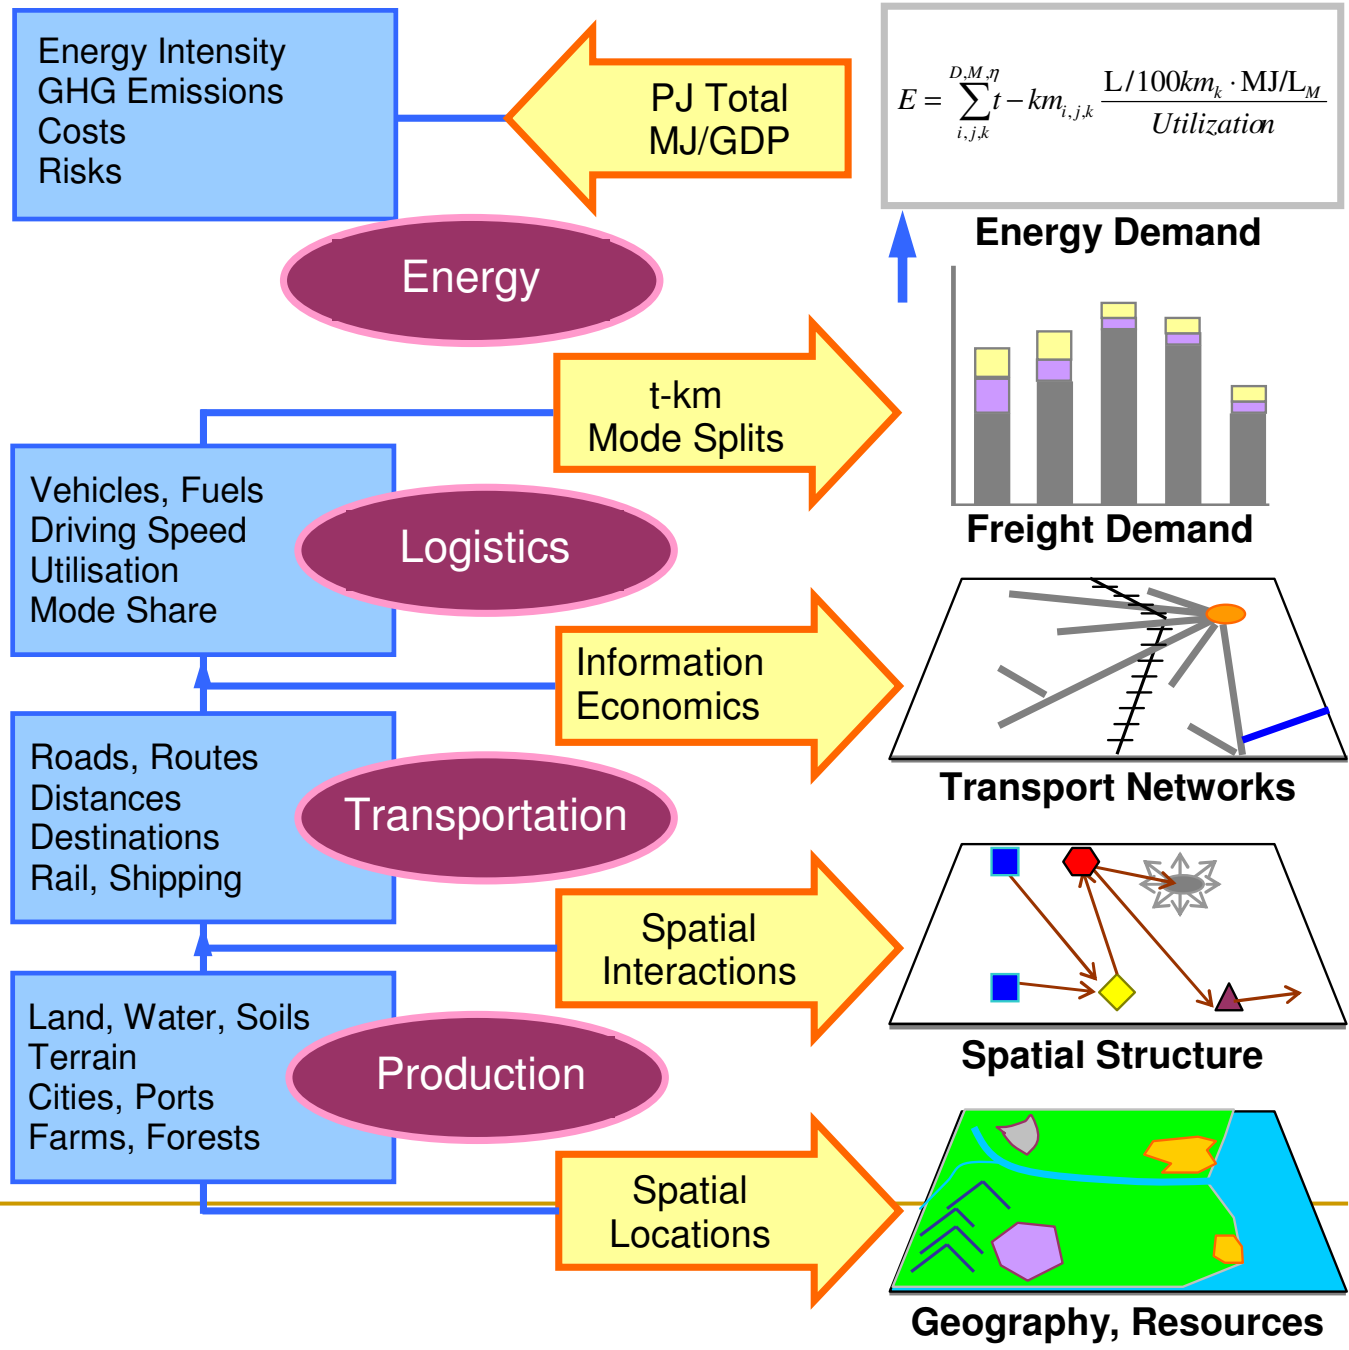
Energy Intensity
GHG Emissions
Costs
Risks

PJ Total
MJ/GDP

$E = \sum_{i,j,k}^{D,M,\eta} t - km_{i,j,k} \frac{L/100km_k \cdot MJ/L_M}{Utilization}$

Energy Demand

Energy

t-km
Mode Splits

Freight Demand

Vehicles, Fuels
Driving Speed
Utilisation
Mode Share

Logistics

Information
Economics

Transport Networks

Roads, Routes
Distances
Destinations
Rail, Shipping

Transportation

Spatial
Interactions

Spatial Structure

Land, Water, Soils
Terrain
Cities, Ports
Farms, Forests

Production

Spatial
Locations

Geography, Resources